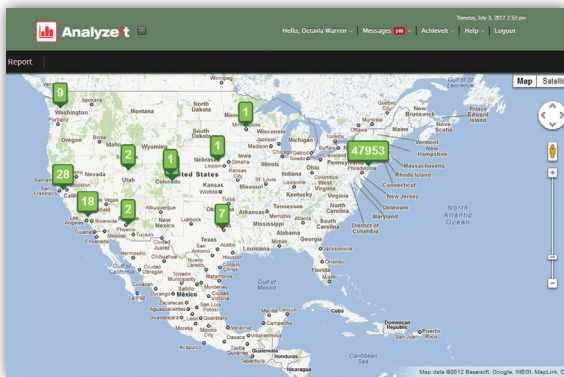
Analyze it

Tuesday, July 3, 2012 2:53 pm

Hello, Octavia Warren | Messages 149 | Achievelt | Help | Logout

Report

Map Satellit

9 Washington

1 Minnesota

North Dakota

Montana

Oregon

Idaho

2

South Dakota

Wyoming

1

1 Nebraska

Iowa

Wisconsin

Michigan

Chicago

47953

Nevada

28

Utah

Colorado

United States

Kansas

Missouri

Illinois

Indiana

Ohio

Pennsylvania

New York

Vermont

Maine

New Brunswick

Prince Edward Island

New Hampshire

Massachusetts

Rhode Island

Connecticut

New Jersey

Delaware

Maryland

District of Columbia

18 California

Arizona

2

New Mexico

Oklahoma

7

Arkansas

Tennessee

Kentucky

West Virginia

Virginia

North Carolina

South Carolina

Georgia

Alabama

Mississippi

Louisiana

Texas

Florida

North Atlantic Ocean

Gulf of Mexico

Mexico

Cuba

Dominican Republic

Puerto Rico

Caribbean Sea

Map data ©2012 Basarsoft, Google, INEGI, MapLink, O